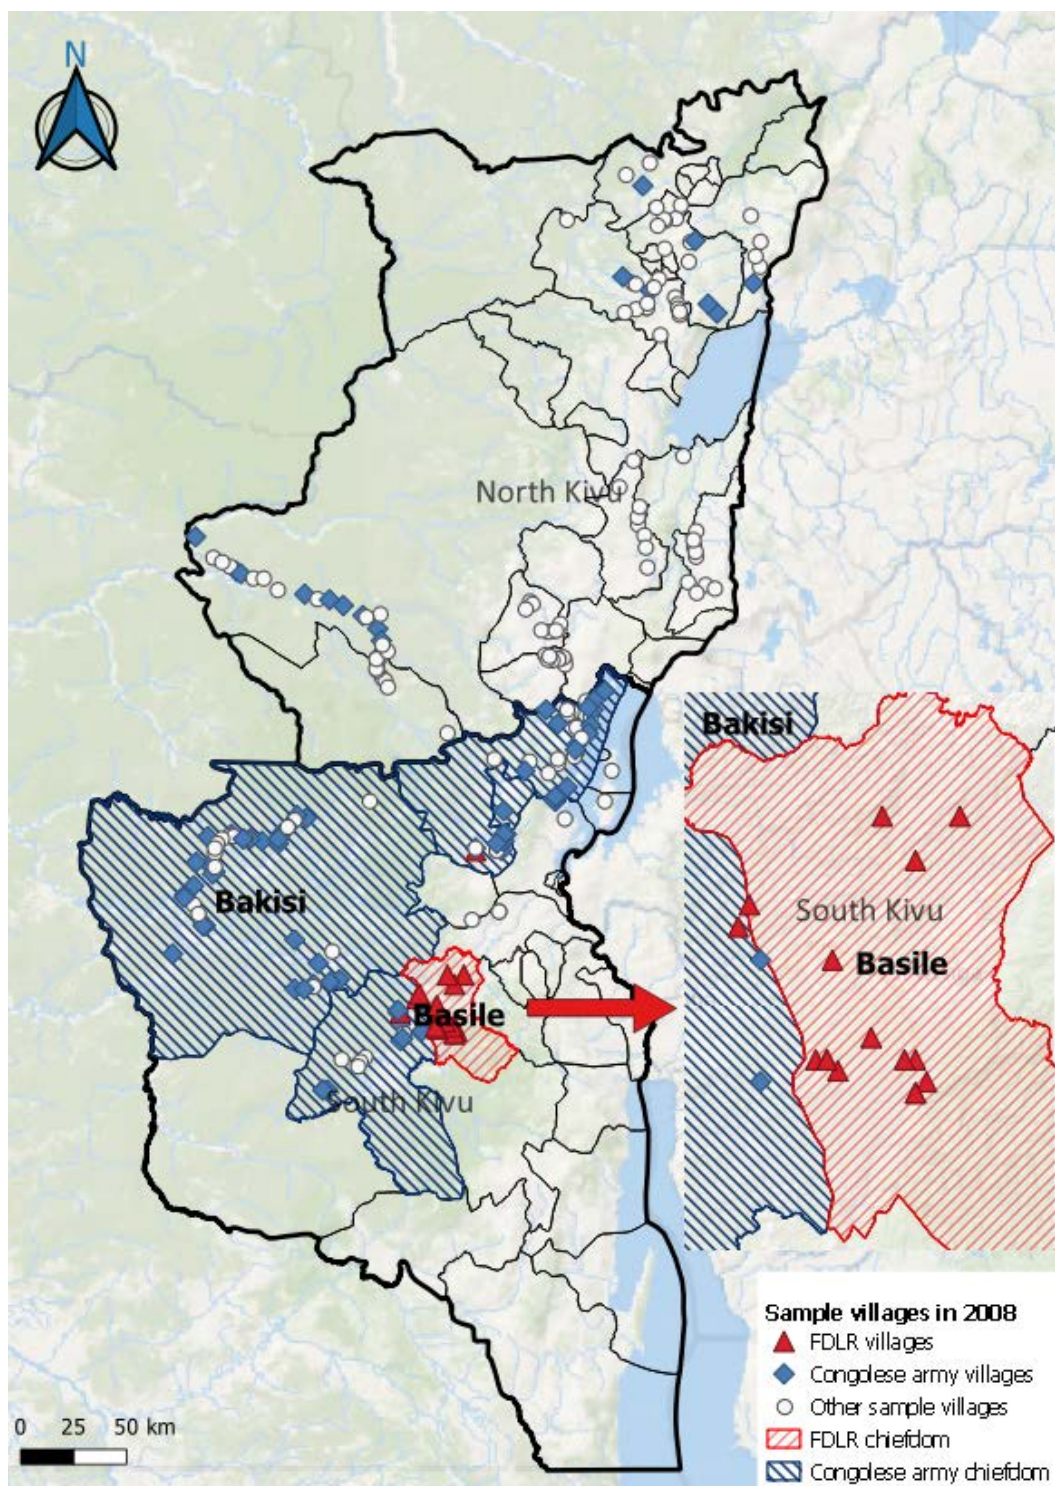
N

North Kivu

Bakisi

Bakisi

Basile

South Kivu

South Kivu

Basile

Sample villages in 2008
FDLR villages
Congolese army villages
Other sample villages
FDLR chiefdom
Congolese army chiefdom

0 25 50 km